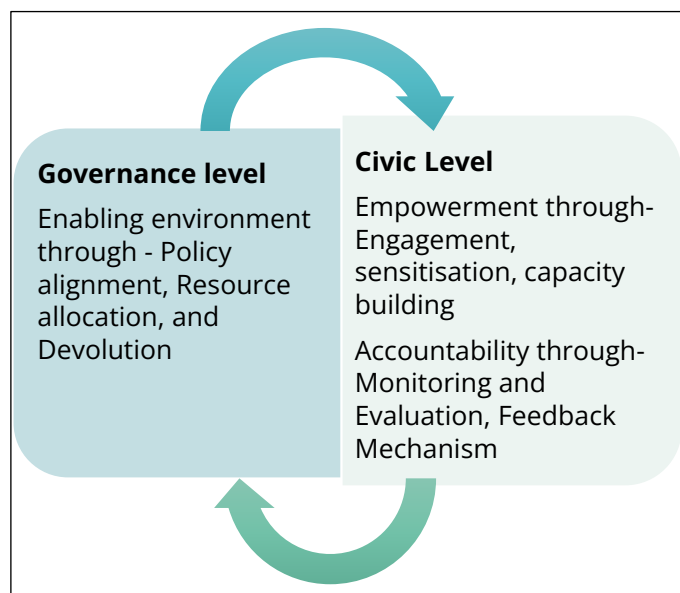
Governance level

Enabling environment through - Policy alignment, Resource allocation, and Devolution

Civic Level

Empowerment through- Engagement, sensitisation, capacity building

Accountability through- Monitoring and Evaluation, Feedback Mechanism